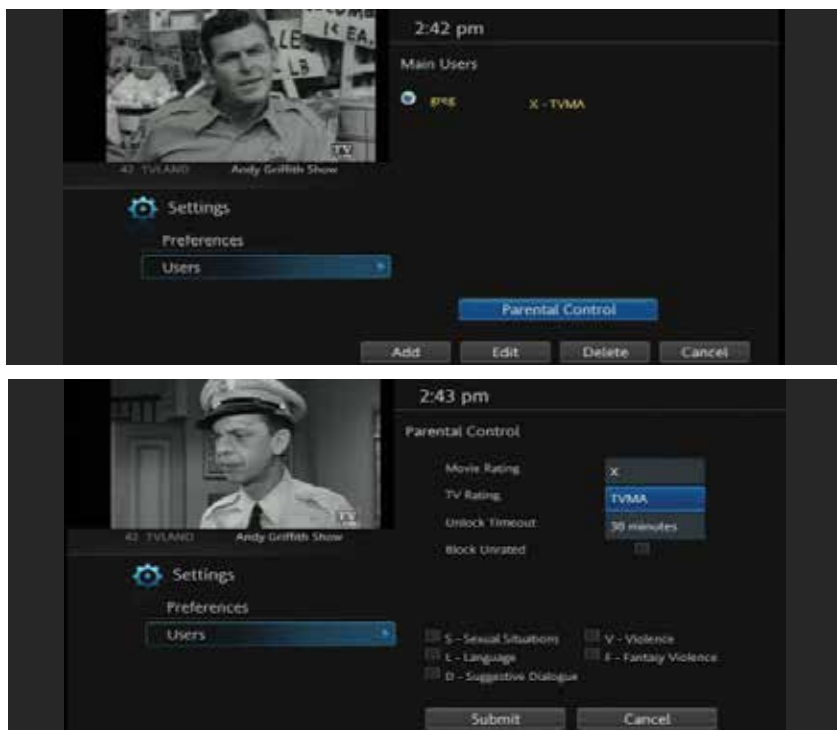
2:42 pm

Main Users

8*6 X - TVMA

TV

42 TVLAND Andy Griffith Show

Settings

Preferences

Users

Parental Control

Add Edit Delete Cancel

2:43 pm

Parental Control

Movie Rating X

TV Rating TVMA

Unlock Timeout 30 minutes

Block Unrated

TV

42 TVLAND Andy Griffith Show

Settings

Preferences

Users

S - Sexual Situations

V - Violence

L - Language

F - Fantasy Violence

D - Suggestive Dialogue

Submit Cancel